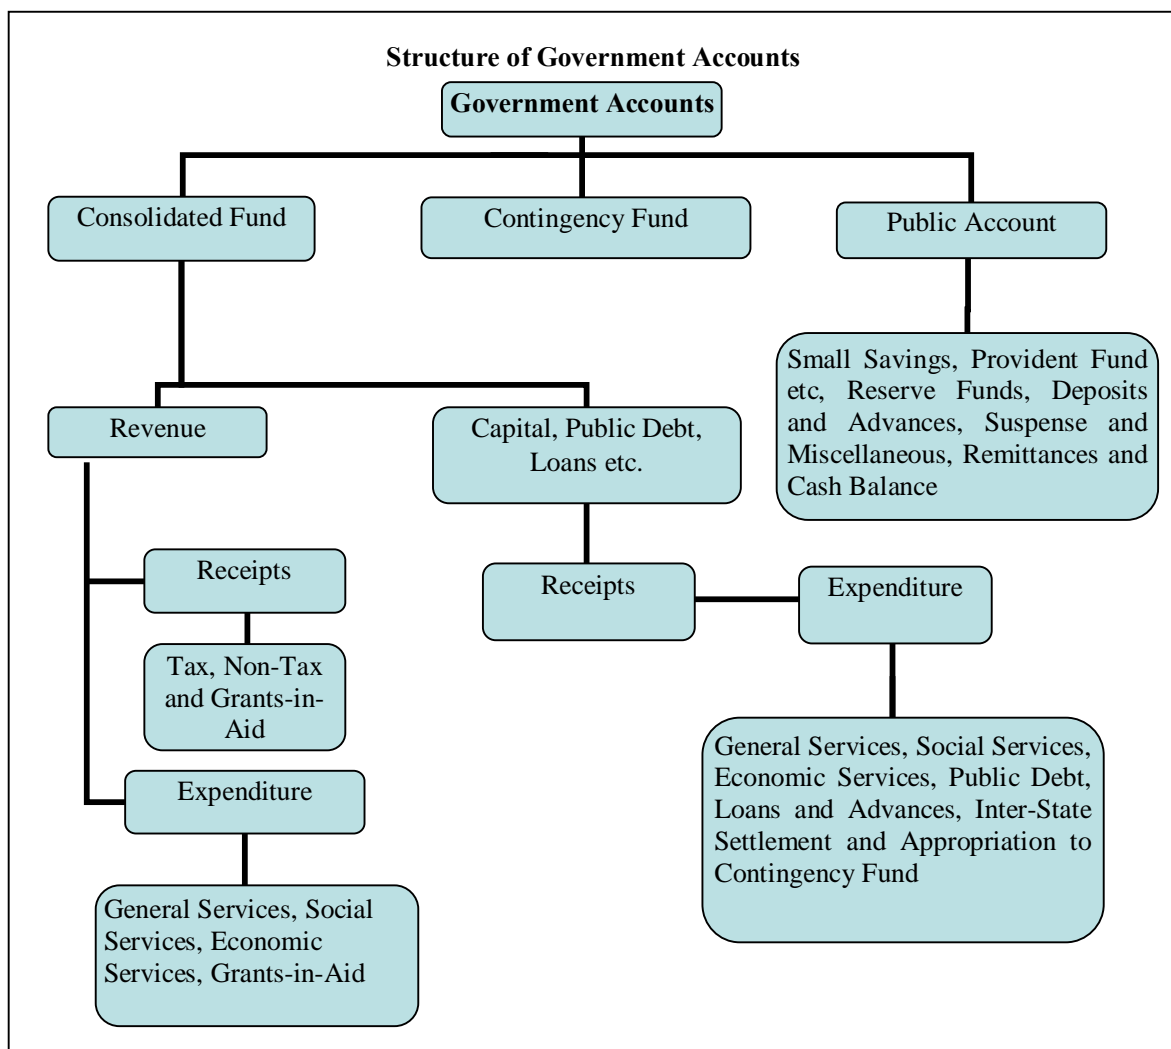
Structure of Government Accounts

Government Accounts

Consolidated Fund

Contingency Fund

Public Account

Small Savings, Provident Fund etc, Reserve Funds, Deposits and Advances, Suspense and Miscellaneous, Remittances and Cash Balance

Revenue

Capital, Public Debt, Loans etc.

Receipts

Tax, Non-Tax and Grants-in-Aid

Expenditure

General Services, Social Services, Economic Services, Grants-in-Aid

Receipts

Expenditure

General Services, Social Services, Economic Services, Public Debt, Loans and Advances, Inter-State Settlement and Appropriation to Contingency Fund